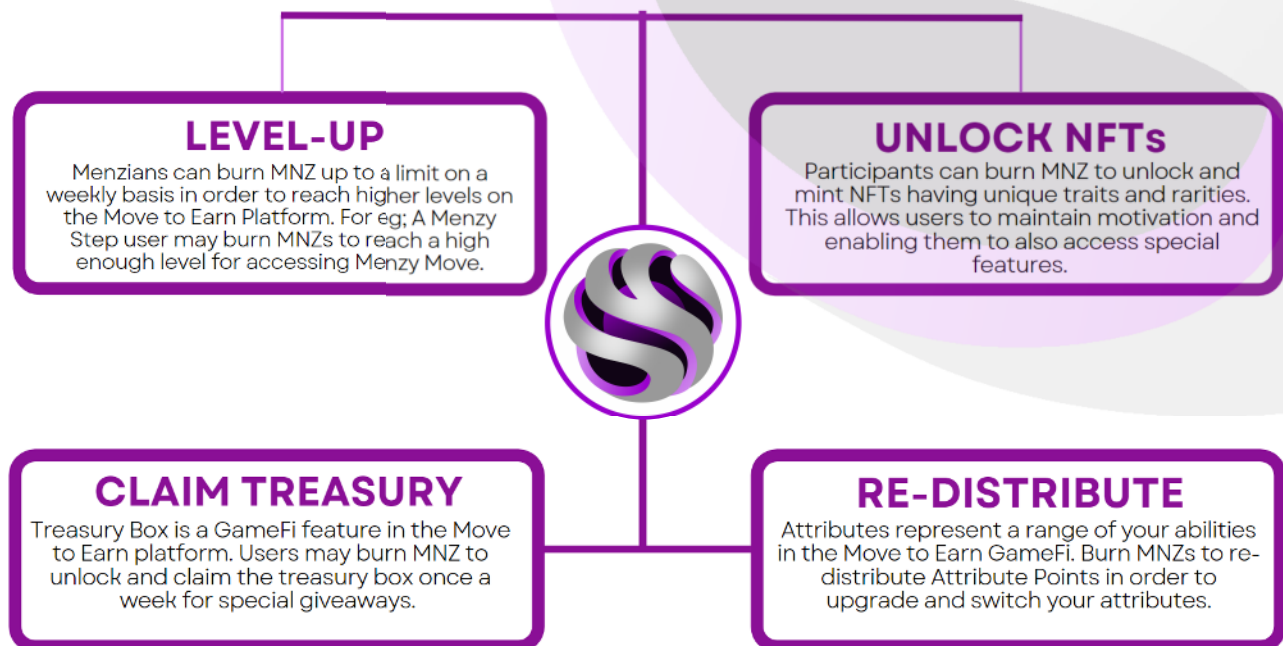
LEVEL-UP

Menzians can burn MNZ up to a limit on a weekly basis in order to reach higher levels on the Move to Earn Platform. For eg; A Menzy Step user may burn MNZs to reach a high enough level for accessing Menzy Move.

UNLOCK NFTs

Participants can burn MNZ to unlock and mint NFTs having unique traits and rarities. This allows users to maintain motivation and enabling them to also access special features.

CLAIM TREASURY

Treasury Box is a GameFi feature in the Move to Earn platform. Users may burn MNZ to unlock and claim the treasury box once a week for special giveaways.

RE-DISTRIBUTE

Attributes represent a range of your abilities in the Move to Earn GameFi. Burn MNZs to re-distribute Attribute Points in order to upgrade and switch your attributes.